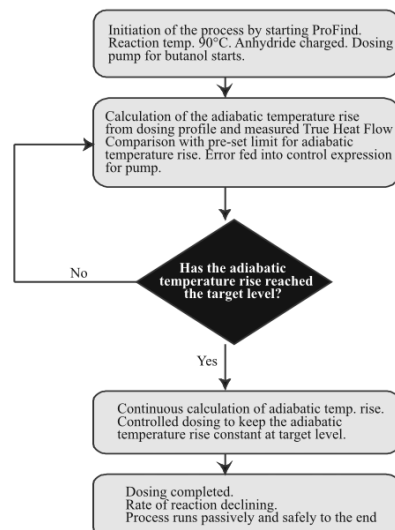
Initiation of the process by starting ProFind. Reaction temp. 90°C. Anhydride charged. Dosing pump for butanol starts.

Calculation of the adiabatic temperature rise from dosing profile and measured True Heat Flow Comparison with pre-set limit for adiabatic temperature rise. Error fed into control expression for pump.

No

Has the adiabatic temperature rise reached the target level?

Yes

Continuous calculation of adiabatic temp. rise. Controlled dosing to keep the adiabatic temperature rise constant at target level.

Dosing completed.
Rate of reaction declining.
Process runs passively and safely to the end